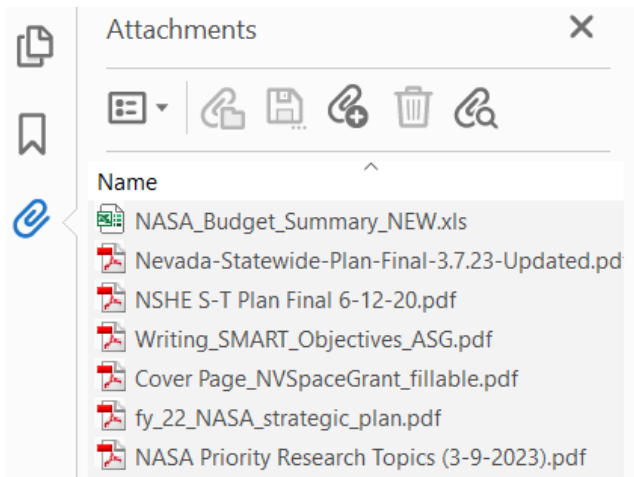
Attachments

Name

NASA_Budget_Summary_NEW.xls

Nevada-Statewide-Plan-Final-3.7.23-Updated.pd

NSHE S-T Plan Final 6-12-20.pdf

Writing_SMART_Objectives_ASG.pdf

Cover Page_NVSpaceGrant_fillable.pdf

fy_22_NASA_strategic_plan.pdf

NASA Priority Research Topics (3-9-2023).pdf